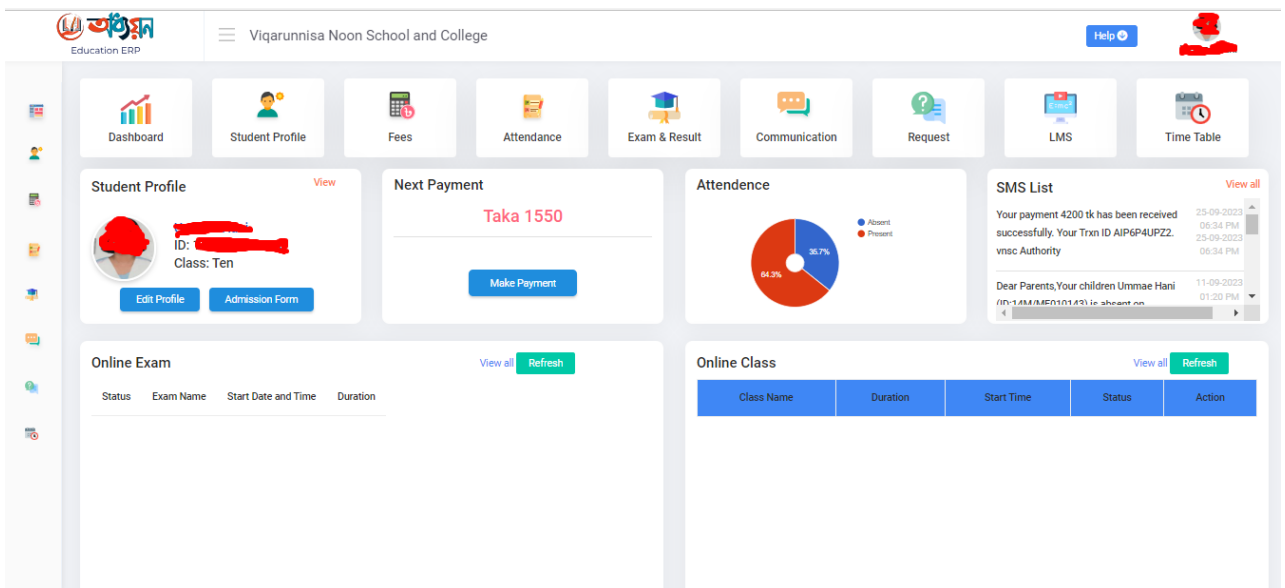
অধ্যয়ন
Education ERP

Viqarunnisa Noon School and College

Help

Dashboard
Student Profile
Fees
Attendance
Exam & Result
Communication
Request
LMS
Time Table

Student Profile
View
ID: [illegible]
Class: Ten
Edit Profile
Admission Form

Next Payment
Taka 1550
Make Payment

Attendence
Absent
Present
35.7%
64.3%

SMS List
View all
Your payment 4200 tk has been received successfully. Your Trxn ID AIP6P4UPZ2. vnsc Authority
25-09-2023 06:34 PM
25-09-2023 06:34 PM
Dear Parents,Your children Ummae Hani (ID:14M/MF010143) is absent on
11-09-2023 01:20 PM

Online Exam
View all
Refresh
| Status | Exam Name | Start Date and Time | Duration |
|---|---|---|---|

Online Class
View all
Refresh
| Class Name | Duration | Start Time | Status | Action |
|---|---|---|---|---|